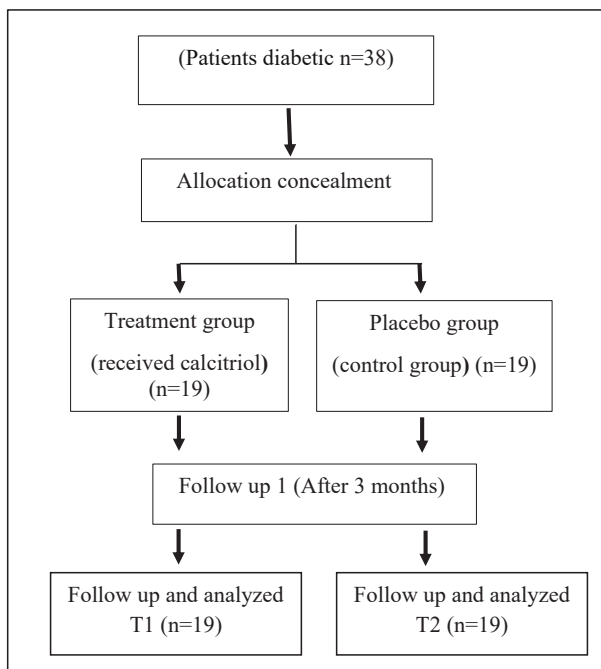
(Patients diabetic n=38)

Allocation concealment

Treatment group (received calcitriol) (n=19)

Placebo group (control group) (n=19)

Follow up 1 (After 3 months)

Follow up and analyzed T1 (n=19)

Follow up and analyzed T2 (n=19)